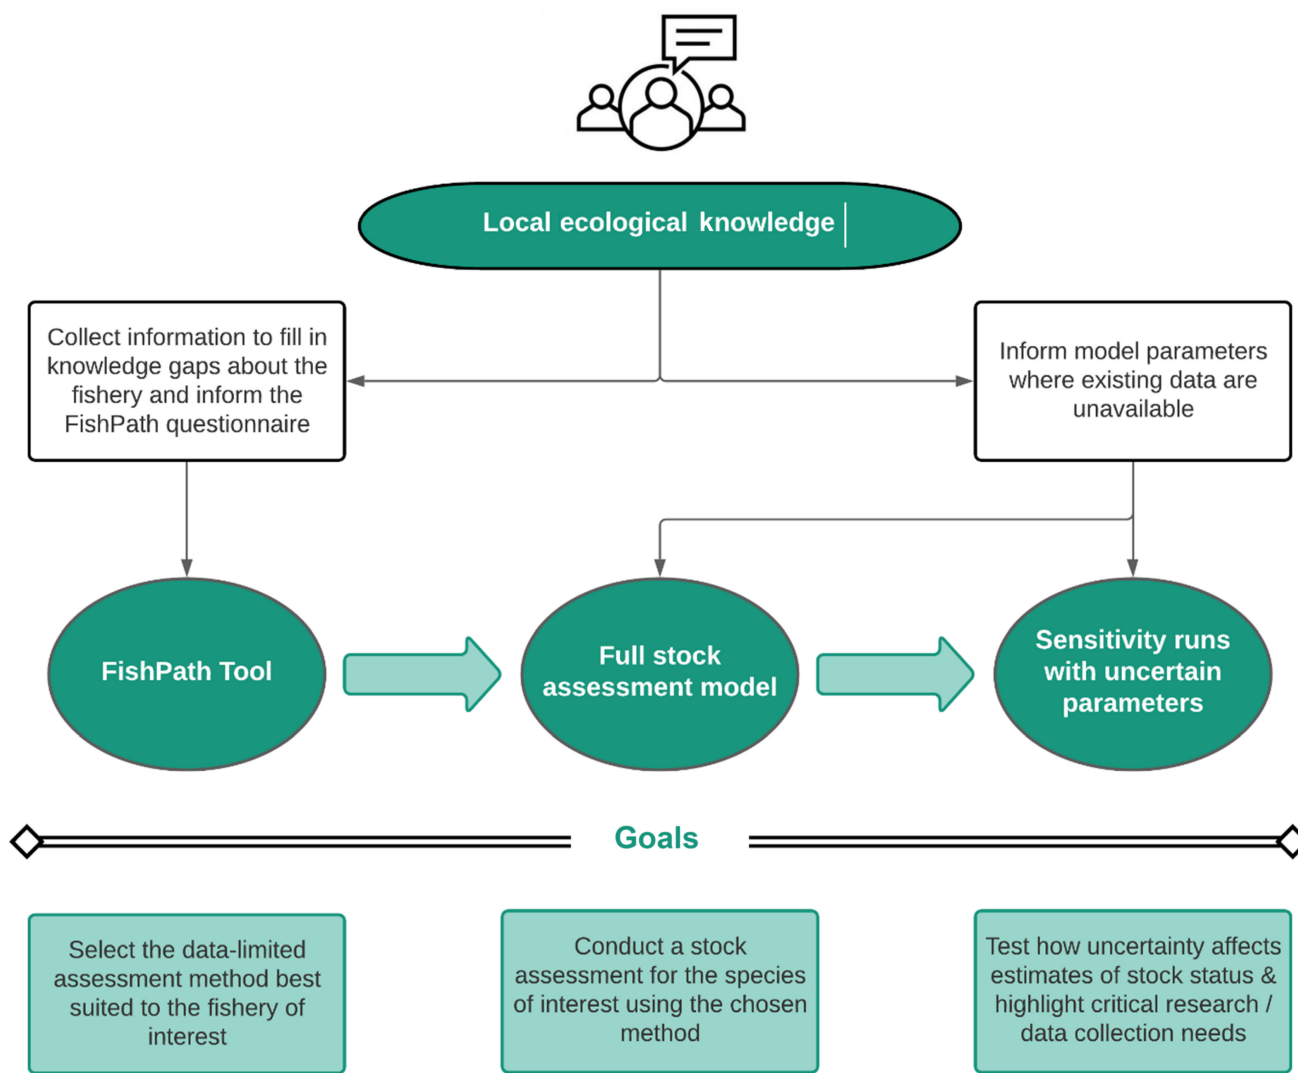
Local ecological knowledge

Collect information to fill in knowledge gaps about the fishery and inform the FishPath questionnaire

Inform model parameters where existing data are unavailable

FishPath Tool

Full stock assessment model

Sensitivity runs with uncertain parameters

Goals

Select the data-limited assessment method best suited to the fishery of interest

Conduct a stock assessment for the species of interest using the chosen method

Test how uncertainty affects estimates of stock status & highlight critical research / data collection needs